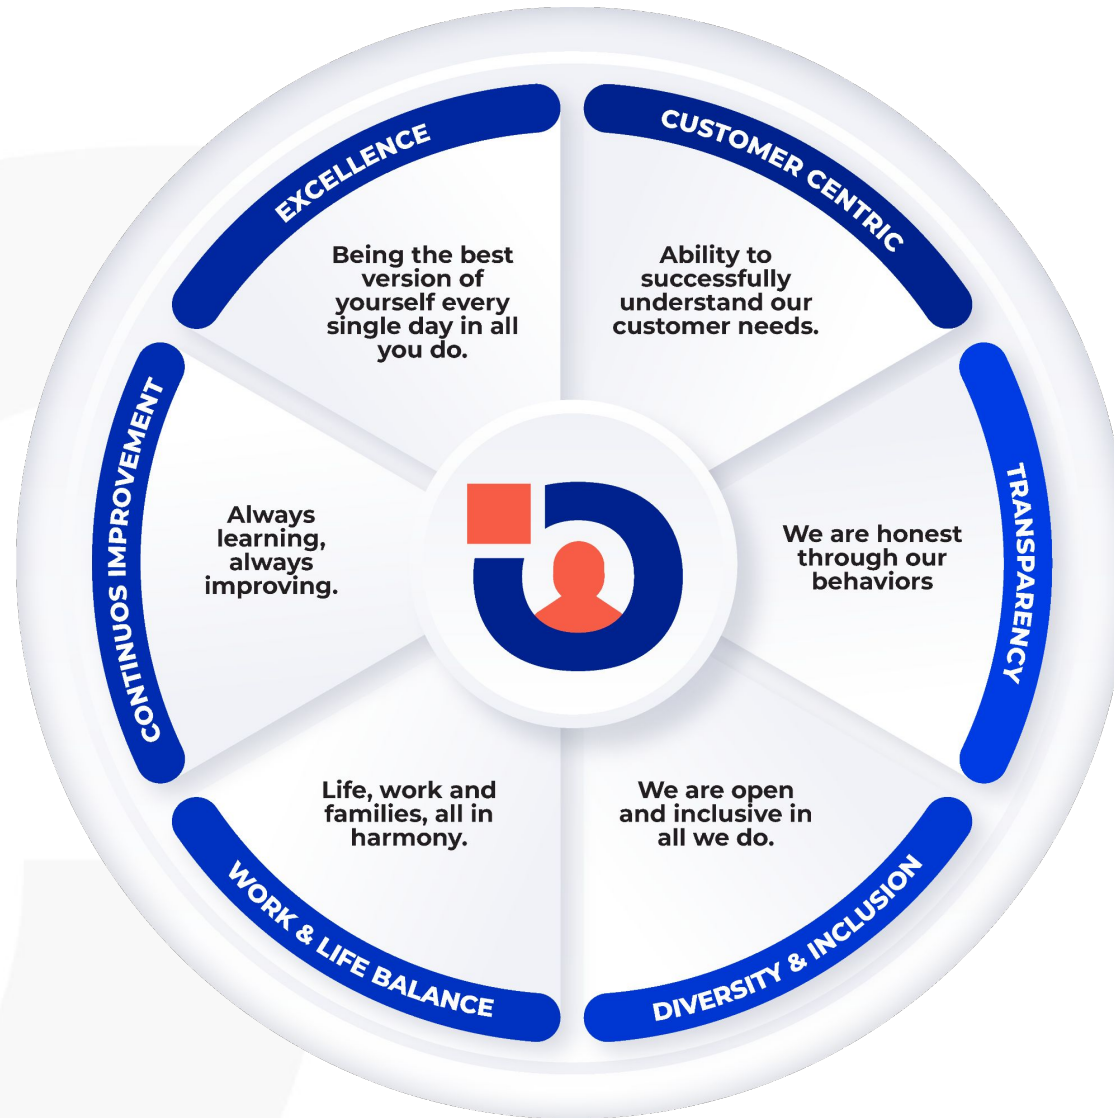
EXCELLENCE

Being the best version of yourself every single day in all you do.

CUSTOMER CENTRIC

Ability to successfully understand our customer needs.

TRANSPARENCY

We are honest through our behaviors

DIVERSITY & INCLUSION

We are open and inclusive in all we do.

WORK & LIFE BALANCE

Life, work and families, all in harmony.

CONTINUOS IMPROVEMENT

Always learning, always improving.